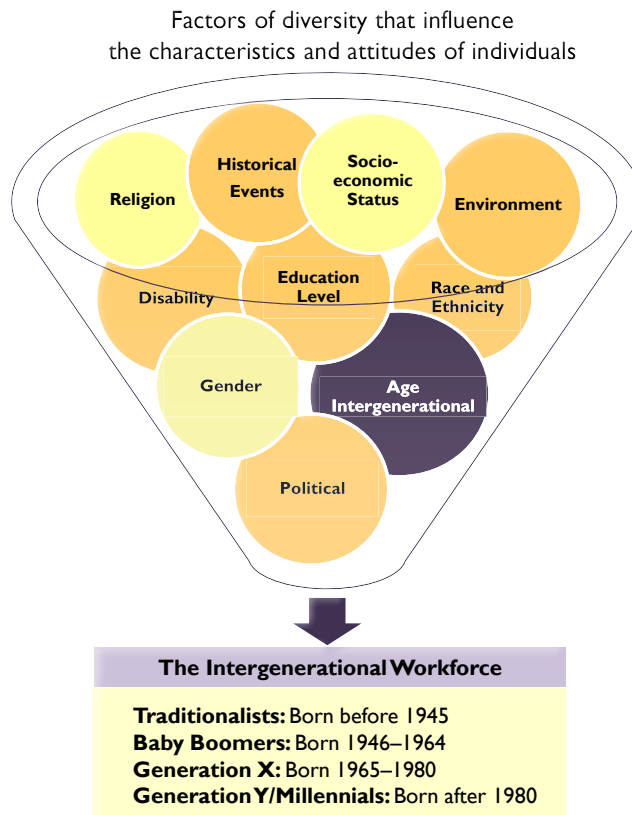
Factors of diversity that influence the characteristics and attitudes of individuals

Religion

Historical Events

Socio-economic Status

Environment

Disability

Education Level

Race and Ethnicity

Gender

Age Intergenerational

Political

The Intergenerational Workforce

Traditionalists: Born before 1945
Baby Boomers: Born 1946–1964
Generation X: Born 1965–1980
Generation Y/Millennials: Born after 1980